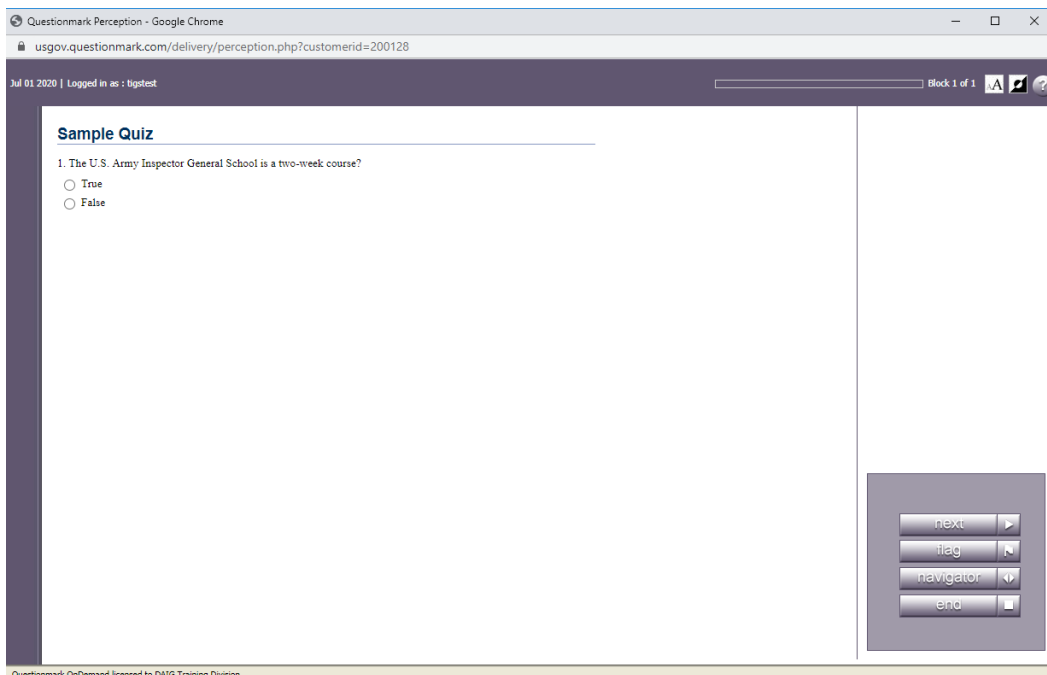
Questionmark Perception - Google Chrome

usgov.questionmark.com/delivery/perception.php?customerid=200128

Jul 01 2020 | Logged in as : tigstest

Block 1 of 1

Sample Quiz

1. The U.S. Army Inspector General School is a two-week course?

True

False

next

flag

navigator

end

Questionmark OnDemand licensed to DAIG Training Division